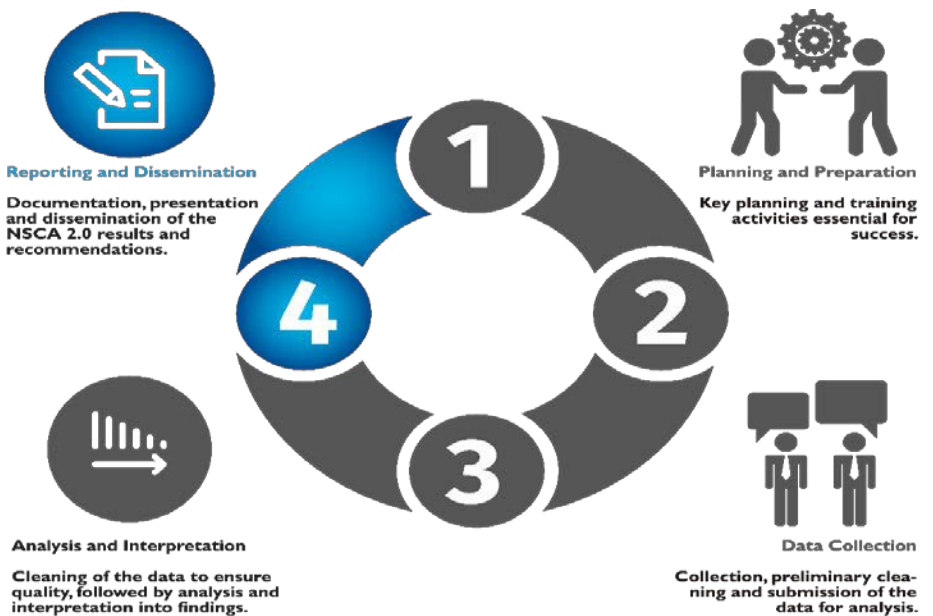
Reporting and Dissemination

Documentation, presentation and dissemination of the NSCA 2.0 results and recommendations.

1

Planning and Preparation

Key planning and training activities essential for success.

4

2

3

Analysis and Interpretation

Cleaning of the data to ensure quality, followed by analysis and interpretation into findings.

Data Collection

Collection, preliminary cleaning and submission of the data for analysis.